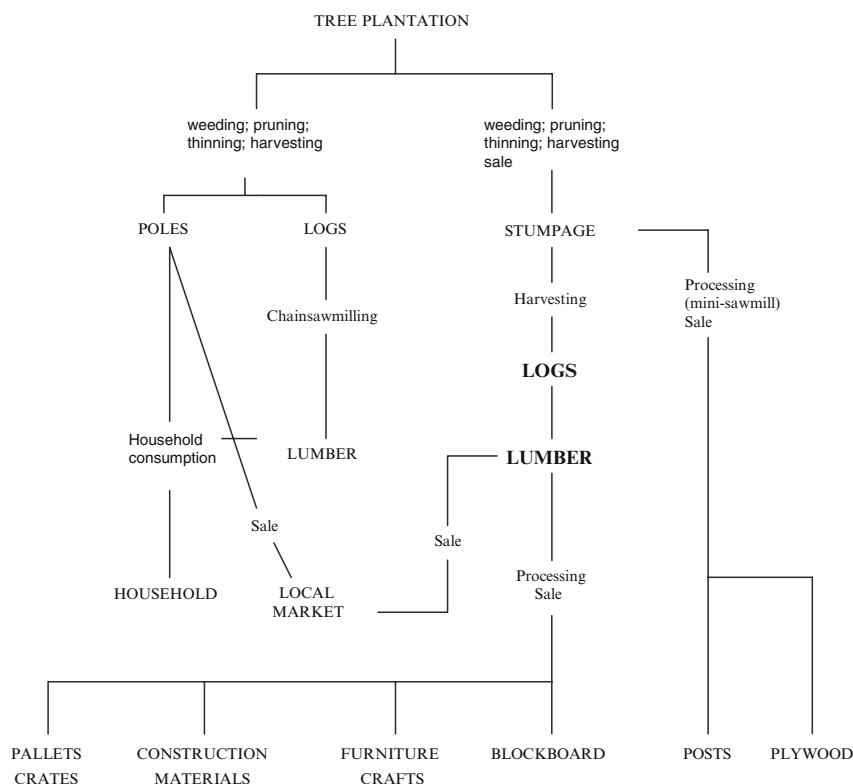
TREE PLANTATION

weeding; pruning; thinning; harvesting

weeding; pruning; thinning; harvesting sale

POLES

LOGS

STUMPAGE

Chainsawmilling

Harvesting

Processing (mini-sawmill) Sale

LOGS

Household consumption

LUMBER

LUMBER

Sale

Sale

HOUSEHOLD

LOCAL MARKET

Processing Sale

PALLETS CRATES

CONSTRUCTION MATERIALS

FURNITURE CRAFTS

BLOCKBOARD

POSTS

PLYWOOD